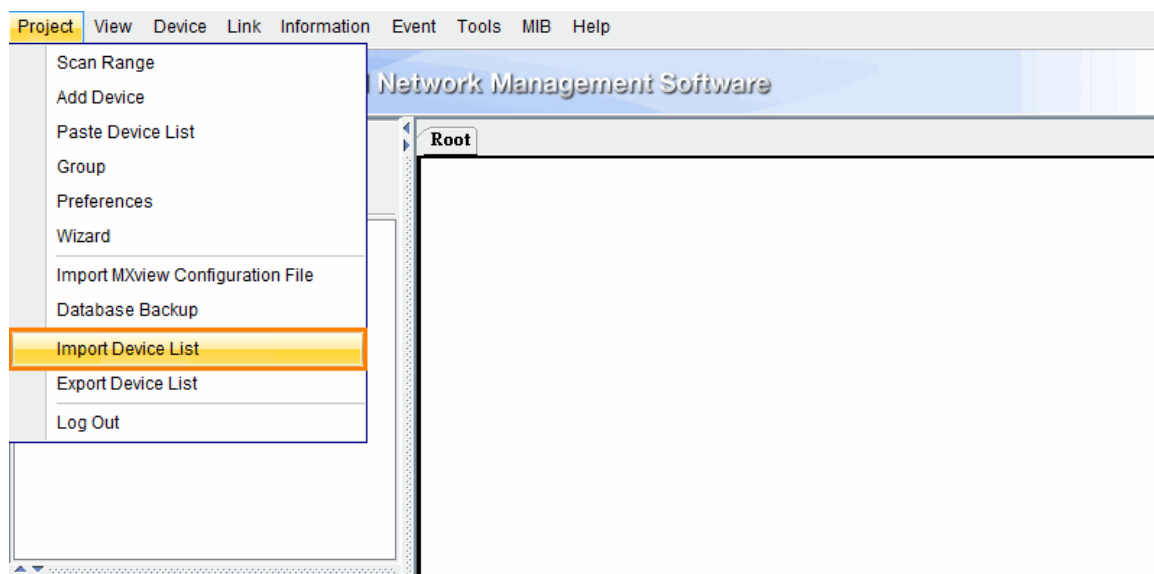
Project View Device Link Information Event Tools MIB Help

Scan Range
Add Device
Paste Device List
Group
Preferences
Wizard
Import MXview Configuration File
Database Backup
Import Device List
Export Device List
Log Out

Network Management Software

Root